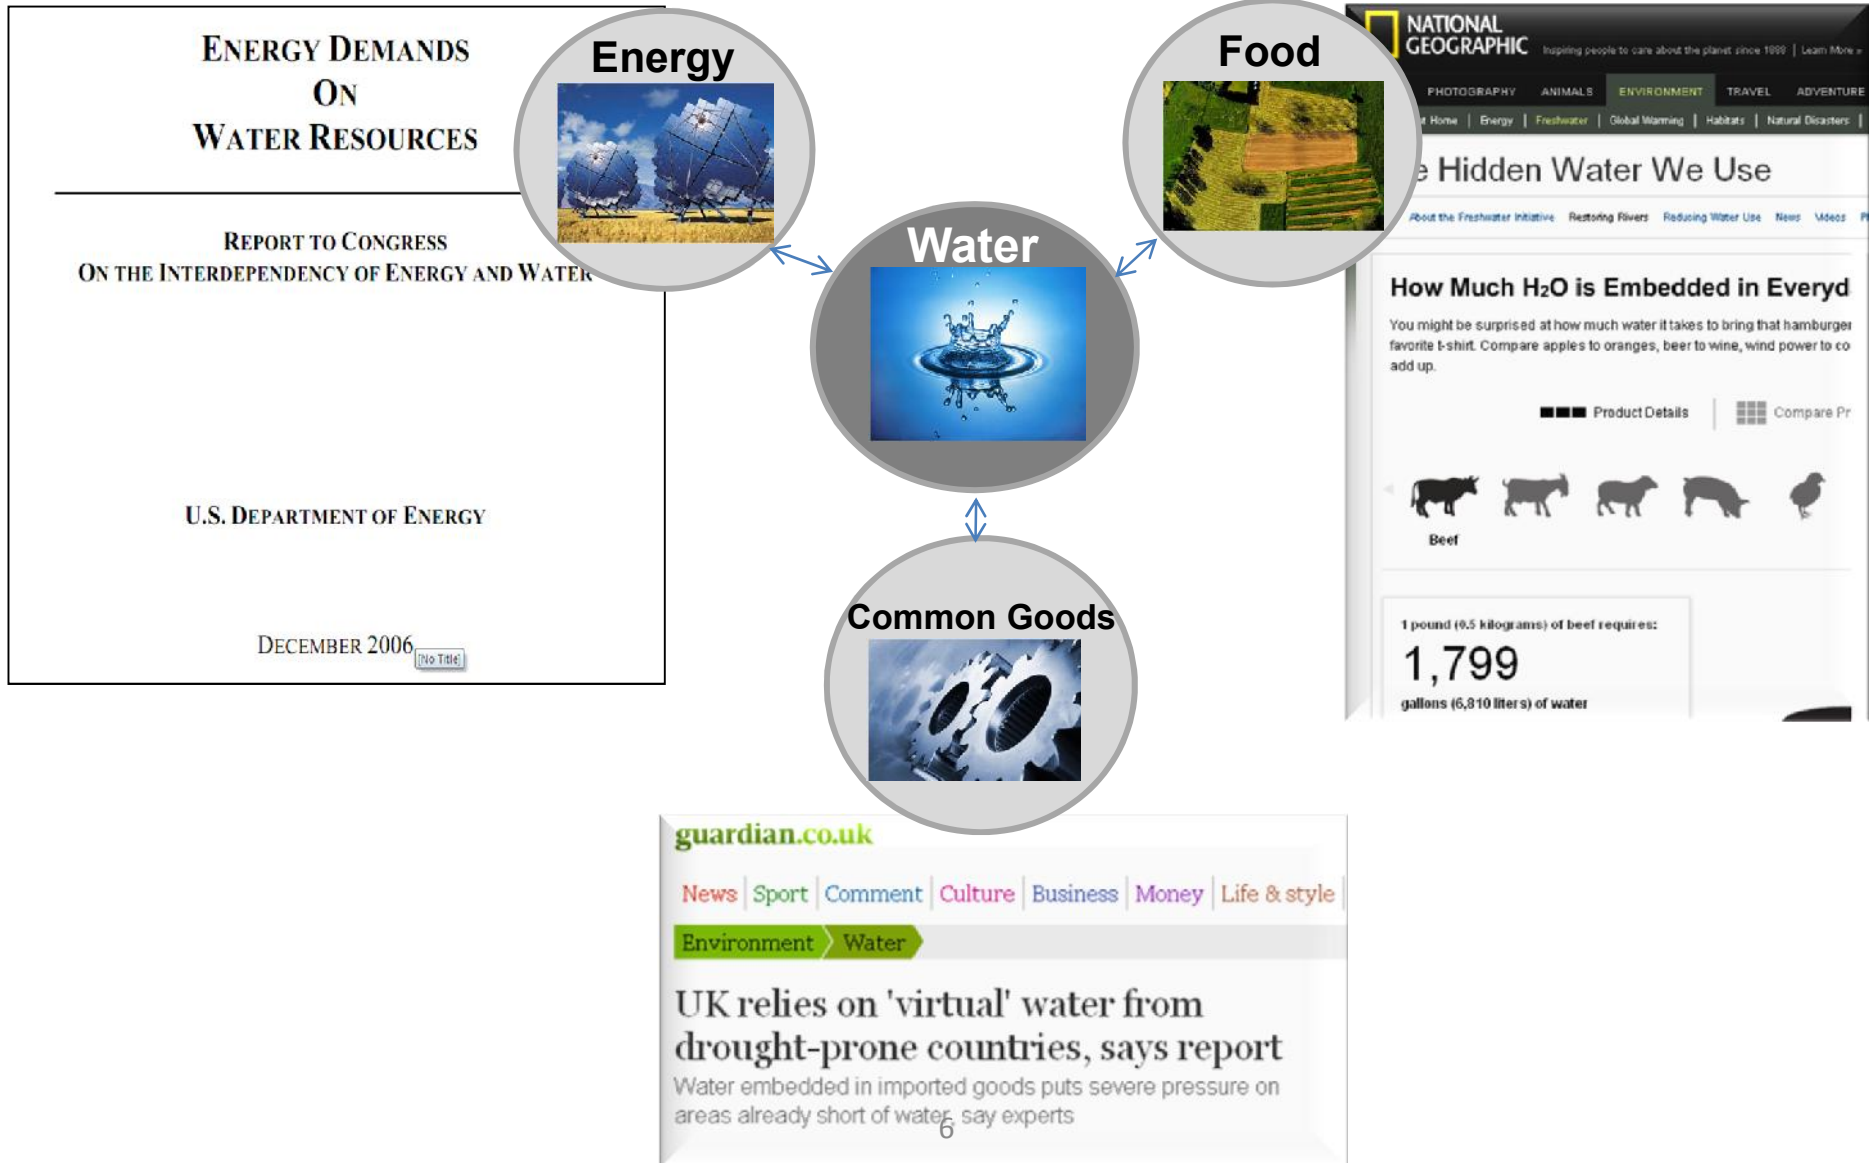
ENERGY DEMANDS
ON
WATER RESOURCES

REPORT TO CONGRESS
ON THE INTERDEPENDENCY OF ENERGY AND WATER

U.S. DEPARTMENT OF ENERGY

DECEMBER 2006

[No Title]

Energy

Water

Food

Common Goods

NATIONAL GEOGRAPHIC Inspiring people to care about the planet since 1888 | Learn More »

PHOTOGRAPHY ANIMALS ENVIRONMENT TRAVEL ADVENTURE

t Home | Energy | Freshwater | Global Warming | Habitats | Natural Disasters |

e Hidden Water We Use

About the Freshwater Initiative Restoring Rivers Reducing Water Use News Videos

How Much $H_2O$ is Embedded in Everyd

You might be surprised at how much water it takes to bring that hamburger favorite t-shirt. Compare apples to oranges, beer to wine, wind power to co add up.

Product Details Compare Pr

Beef

1 pound (0.5 kilograms) of beef requires:

1,799

gallons (6,810 liters) of water

guardian.co.uk

News | Sport | Comment | Culture | Business | Money | Life & style

Environment Water

UK relies on 'virtual' water from drought-prone countries, says report

Water embedded in imported goods puts severe pressure on areas already short of water, say experts

6